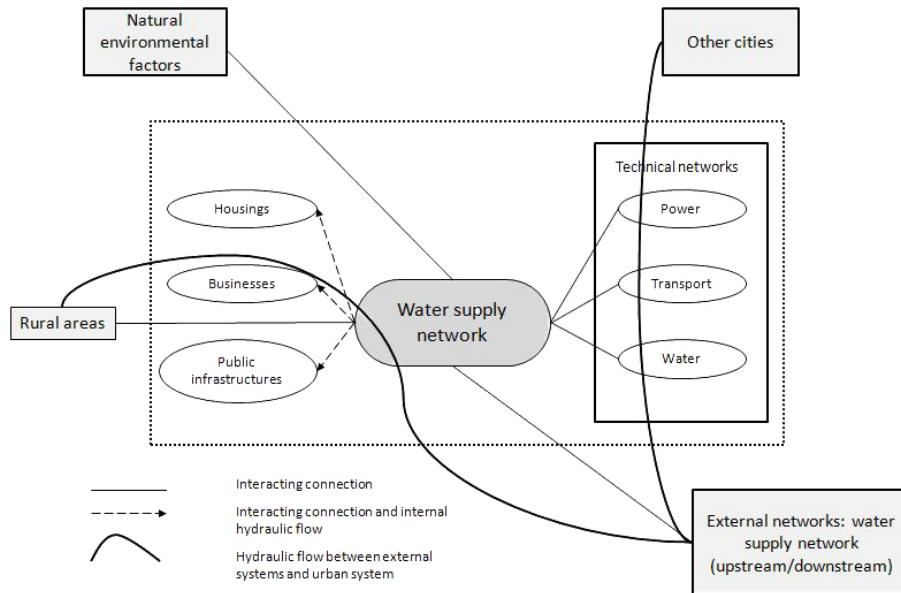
Natural environmental factors

Other cities

Technical networks

Housings

Power

Businesses

Transport

Rural areas

Water supply network

Public infrastructures

Water

Interacting connection

Interacting connection and internal hydraulic flow

Hydraulic flow between external systems and urban system

External networks: water supply network (upstream/downstream)